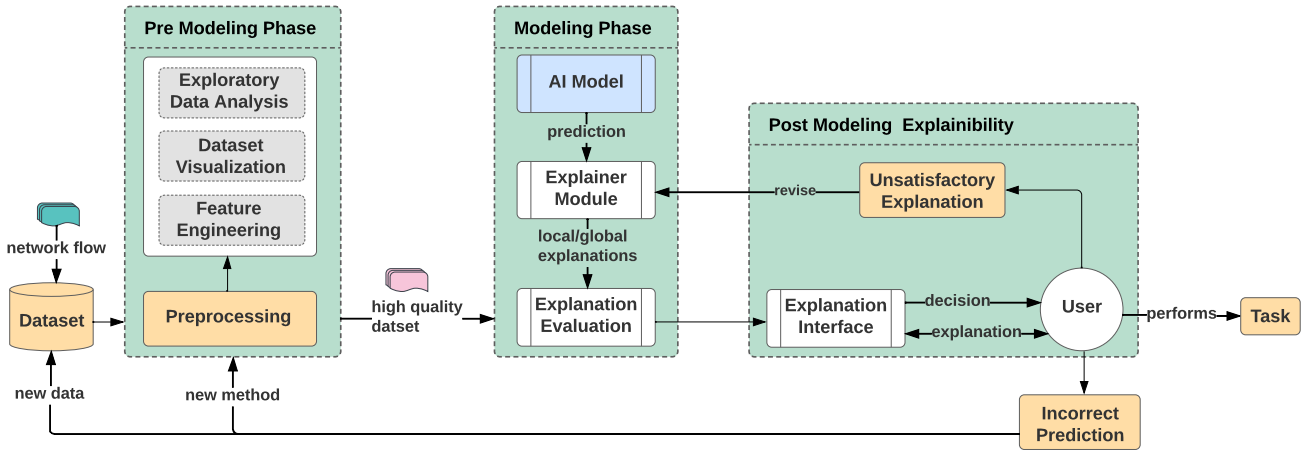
Pre Modeling Phase

Exploratory Data Analysis

Dataset Visualization

Feature Engineering

Preprocessing

network flow

Dataset

new data

new method

high quality datset

Modeling Phase

AI Model

prediction

Explainer Module

local/global explanations

Explanation Evaluation

Post Modeling Explainibility

Unsatisfactory Explanation

revise

Explanation Interface

decision

explanation

User

performs

Task

Incorrect Prediction